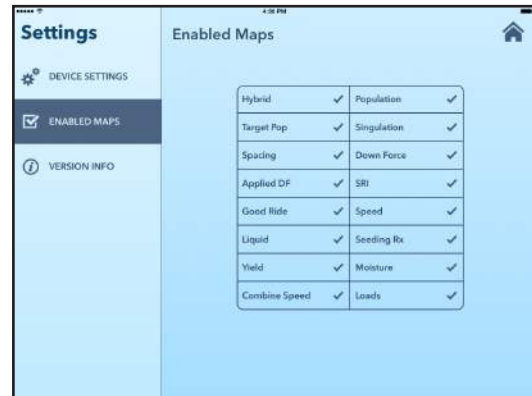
4:06 PM

Settings

DEVICE SETTINGS

ENABLED MAPS

VERSION INFO

Enabled Maps

| Hybrid | ✓ | Population | ✓ |
|---|---|---|---|
| Target Pop | ✓ | Singulation | ✓ |
| Spacing | ✓ | Down Force | ✓ |
| Applied DF | ✓ | SRI | ✓ |
| Good Ride | ✓ | Speed | ✓ |
| Liquid | ✓ | Seeding Rx | ✓ |
| Yield | ✓ | Moisture | ✓ |
| Combine Speed | ✓ | Loads | ✓ |